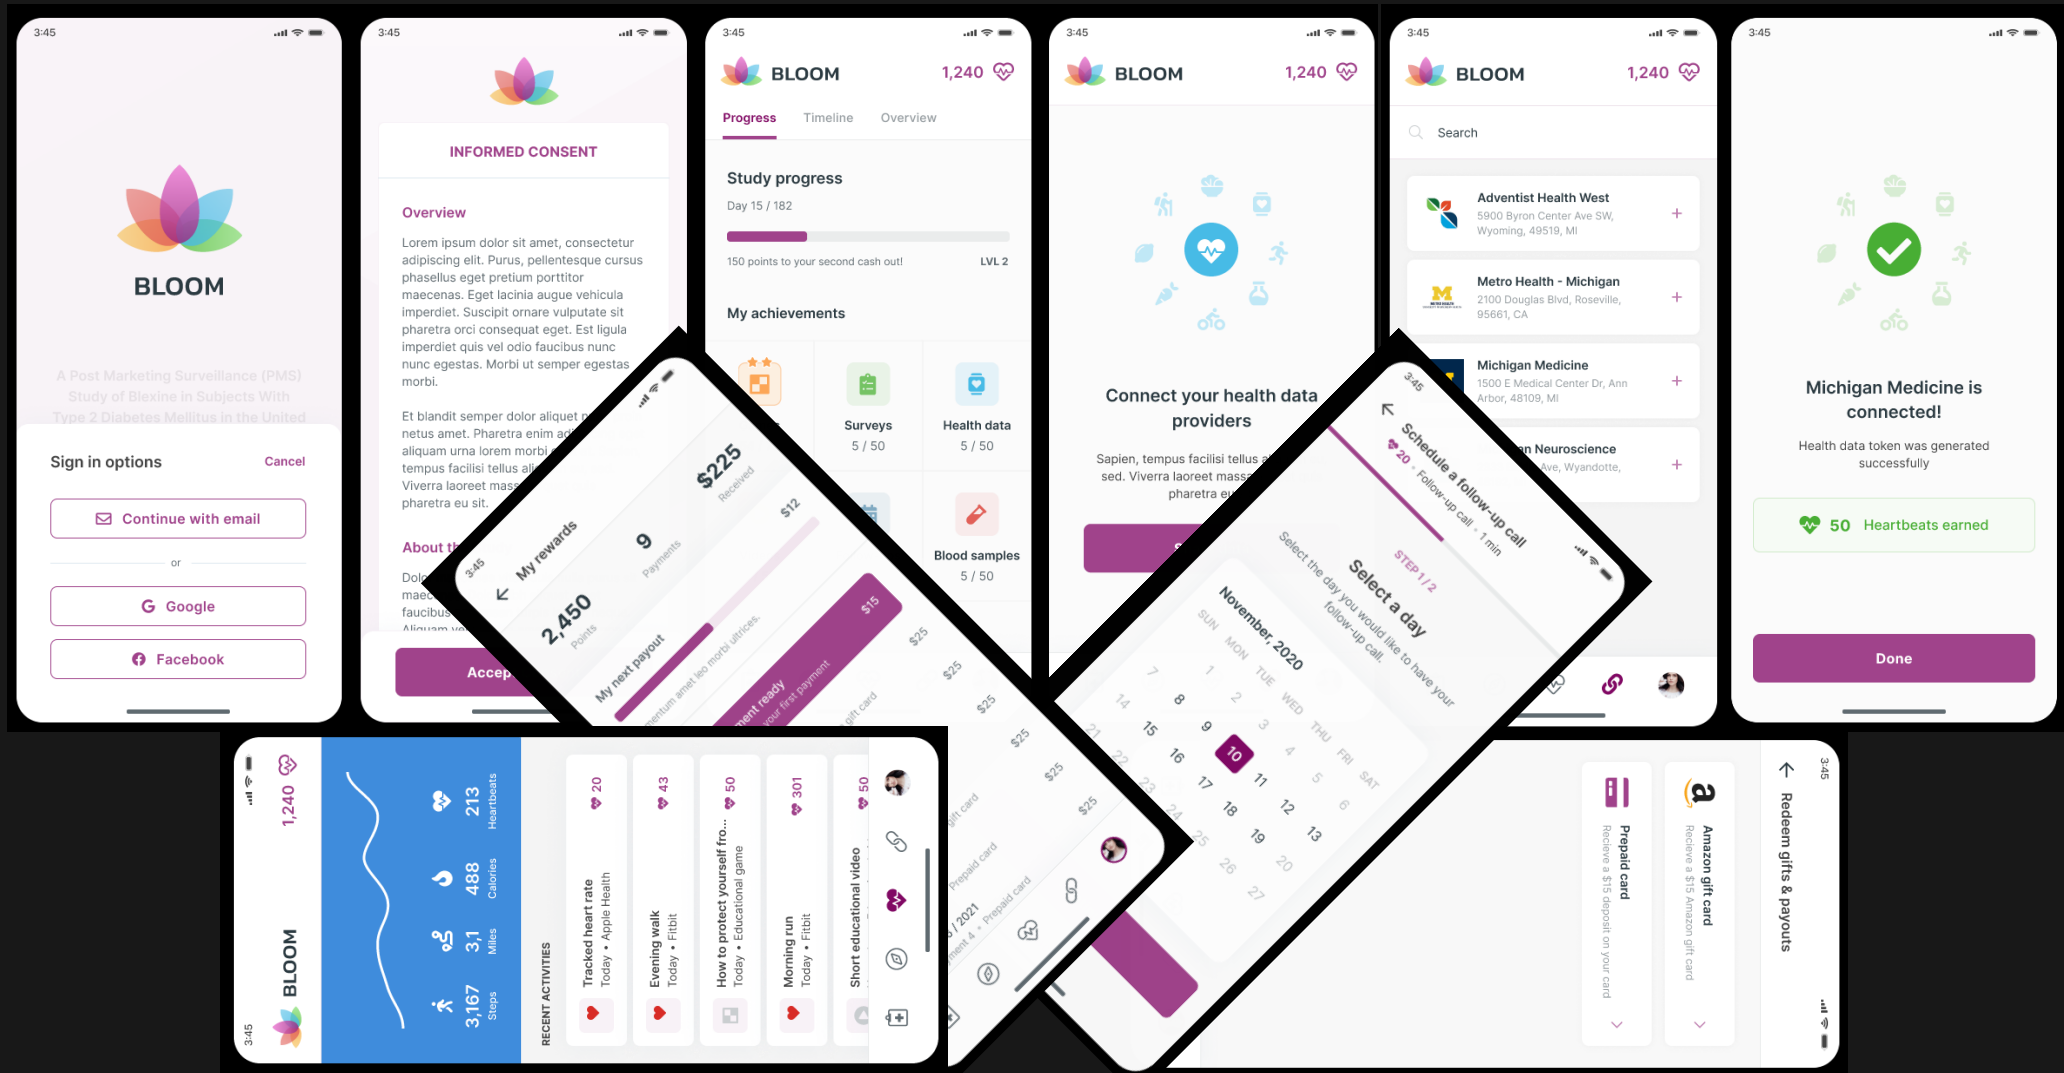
3:45

BLOOM

A Post Marketing Surveillance (PMS) Study of Blexine in Subjects With Type 2 Diabetes Mellitus in the United

Sign in options
Cancel

Continue with email

or

Google

Facebook

3:45

INFORMED CONSENT

Overview

Lorem ipsum dolor sit amet, consectetur adipiscing elit. Purus, pellentesque cursus phasellus eget pretium porttitor maecenas. Eget lacinia augue vehicula imperdiet. Suscipit ornare vulputate sit pharetra orci consequat eget. Est ligula imperdiet quis vel odio faucibus nunc nunc egestas. Morbi ut semper egestas morbi.

Et blandit semper dolor aliquet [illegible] netus amet. Pharetra enim a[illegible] aliquam urna lorem morbi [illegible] tempus facilisi tellus al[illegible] Viverra laoreet mass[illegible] pharetra eu sit.

About th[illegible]

Dol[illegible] mae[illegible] faucibus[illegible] Aliquam ve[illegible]

Accep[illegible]

3:45

BLOOM 1,240

Progress Timeline Overview

Study progress
Day 15 / 182

150 points to your second cash out!
LVL 2

My achievements

Surveys
5 / 50

Health data
5 / 50

Blood samples
5 / 50

3:45
My rewards
2,450
Points
9
Payments
$225
Received
$12
My next payout
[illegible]mentum amet leo morbi ultrices.
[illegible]ment ready
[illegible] your first payment
$15
$25
$25
$25
$25
$25
$25
gift card
gift card
Prepaid card
Prepaid card
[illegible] / 2021
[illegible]ment 4 • Prepaid card

3:45

BLOOM 1,240

Connect your health data providers

Sapien, tempus facilisi tellus a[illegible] sed. Viverra laoreet mass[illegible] pharetra eu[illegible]

3:45
Schedule a follow-up call
20 • Follow-up call • 1 min
STEP 1 / 2
Select a day
Select the day you would like to have your follow-up call.
November, 2020
SUN MON TUE WED THU FRI SAT
1 2 3 4 5 6 7
8 9 10 11 12 13 14
15 16 17 18 19 20 21
22 23 24 25 26 27

3:45

BLOOM 1,240

Search

Adventist Health West
5900 Byron Center Ave SW, Wyoming, 49519, MI

Metro Health - Michigan
2100 Douglas Blvd, Roseville, 95661, CA

Michigan Medicine
1500 E Medical Center Dr, Ann Arbor, 48109, MI

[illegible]n Neuroscience
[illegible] Ave, Wyandotte,

3:45

Michigan Medicine is connected!

Health data token was generated successfully

50 Heartbeats earned

Done

3:45
BLOOM
1,240
213 Heartbeats
488 Calories
3,1 Miles
3,167 Steps
RECENT ACTIVITIES
20
Tracked heart rate
Today • Apple Health
43
Evening walk
Today • Fitbit
50
How to protect yourself fro...
Today • Educational game
301
Morning run
Today • Fitbit
50
Short educational video

3:45
Redeem gifts & payouts
Amazon gift card
Recieve a $15 Amazon gift card
Prepaid card
Recieve a $15 deposit on your card